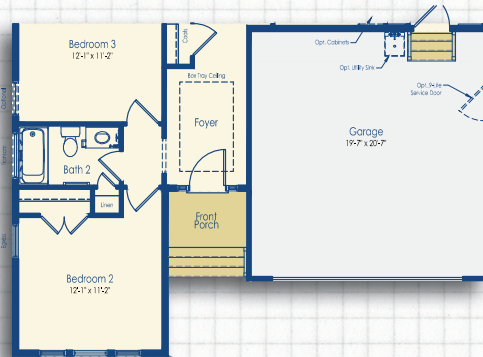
Bedroom 3
12'-1" x 11'-2"

Coats

Box Tray Ceiling

Foyer

Opt. Cabinets

Opt. Utility Sink

Opt. 9'-lite Service Door

Garage
19'-7" x 20'-7"

Optional

Bath 2

Linen

Front Porch

Bedroom 2
12'-1" x 11'-2"

Egress